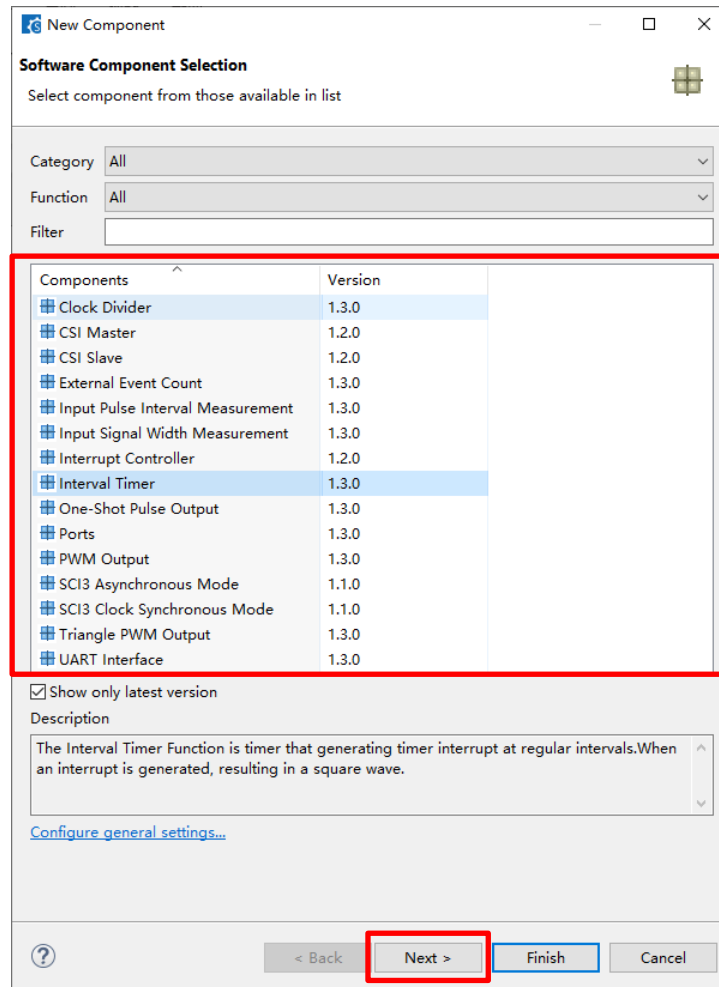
New Component

Software Component Selection

Select component from those available in list

Category All

Function All

Filter

| Components | Version |
|---|---|
| Clock Divider | 1.3.0 |
| CSI Master | 1.2.0 |
| CSI Slave | 1.2.0 |
| External Event Count | 1.3.0 |
| Input Pulse Interval Measurement | 1.3.0 |
| Input Signal Width Measurement | 1.3.0 |
| Interrupt Controller | 1.2.0 |
| Interval Timer | 1.3.0 |
| One-Shot Pulse Output | 1.3.0 |
| Ports | 1.3.0 |
| PWM Output | 1.3.0 |
| SCI3 Asynchronous Mode | 1.1.0 |
| SCI3 Clock Synchronous Mode | 1.1.0 |
| Triangle PWM Output | 1.3.0 |
| UART Interface | 1.3.0 |

Show only latest version

Description

The Interval Timer Function is timer that generating timer interrupt at regular intervals.When an interrupt is generated, resulting in a square wave.

Configure general settings...

?

< Back

Next >

Finish

Cancel